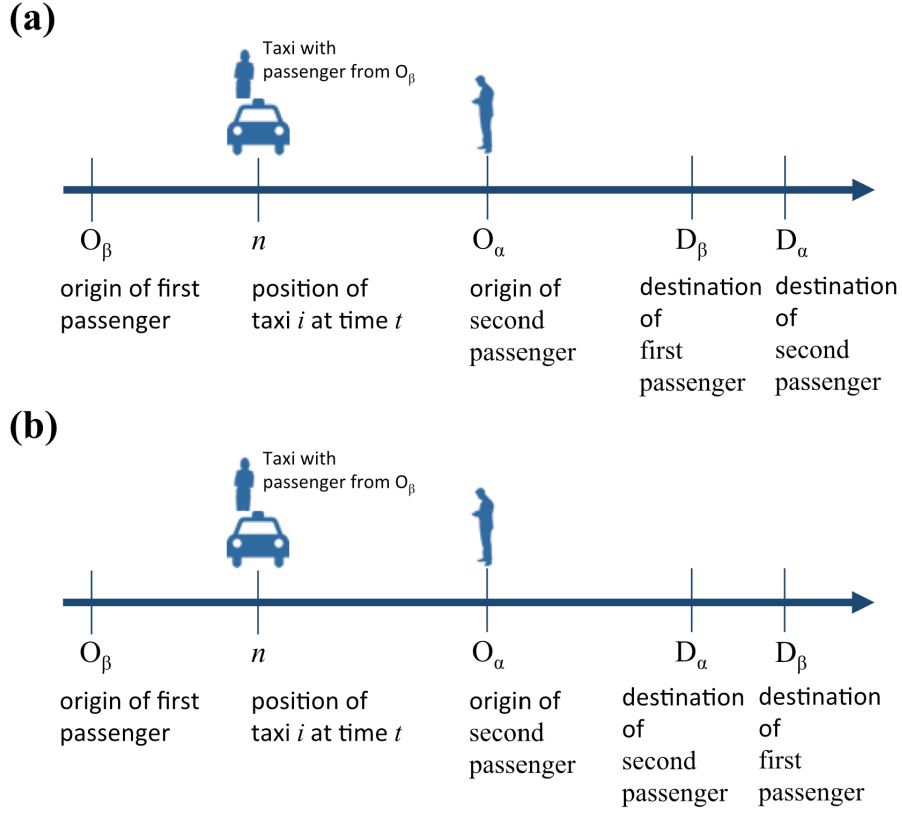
(a)

Taxi with passenger from $O_\beta$

$O_\beta$
origin of first passenger

$n$
position of taxi $i$ at time $t$

$O_\alpha$
origin of second passenger

$D_\beta$
destination of first passenger

$D_\alpha$
destination of second passenger

(b)

Taxi with passenger from $O_\beta$

$O_\beta$
origin of first passenger

$n$
position of taxi $i$ at time $t$

$O_\alpha$
origin of second passenger

$D_\alpha$
destination of second passenger

$D_\beta$
destination of first passenger